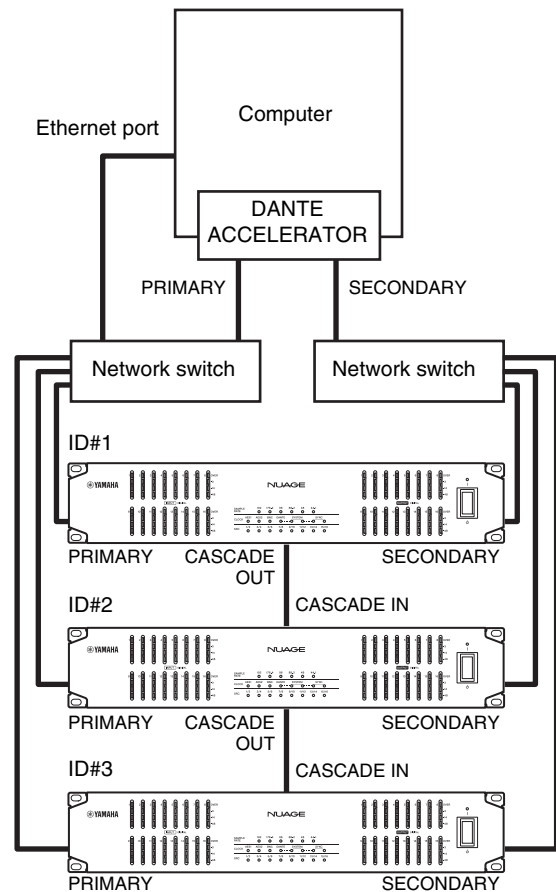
Computer

Ethernet port

DANTE ACCELERATOR

PRIMARY

SECONDARY

Network switch

Network switch

ID#1

YAMAHA

NUAGE

PRIMARY

CASCADE OUT

SECONDARY

ID#2

CASCADE IN

YAMAHA

NUAGE

PRIMARY

CASCADE OUT

SECONDARY

ID#3

CASCADE IN

YAMAHA

NUAGE

PRIMARY

SECONDARY